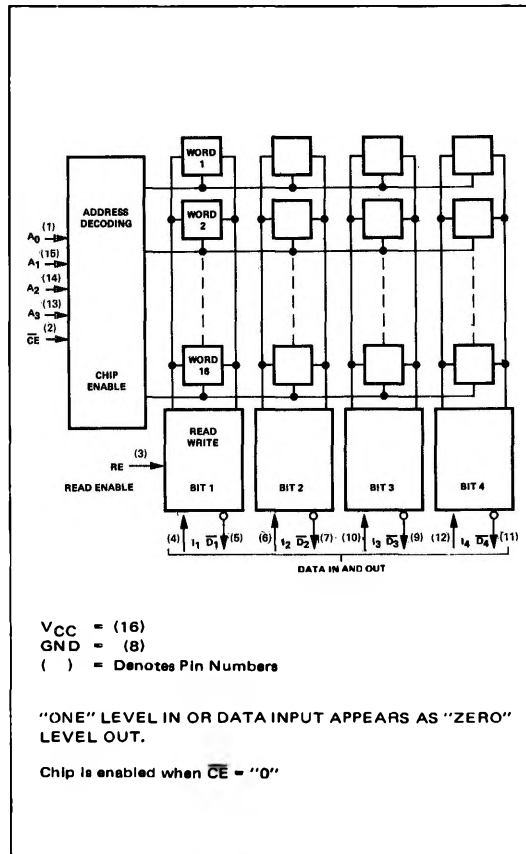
WORD 1

WORD 2

WORD 16

ADDRESS DECODING

CHIP ENABLE

(1) $A_0$
(15) $A_1$
(14) $A_2$
(13) $A_3$
(2) $\overline{CE}$

READ WRITE

(3) RE

READ ENABLE

BIT 1

BIT 2

BIT 3

BIT 4

(4) $I_1$ $\overline{D_1}$ (5)
(6) $I_2$ $\overline{D_2}$ (7)
(10) $I_3$ $\overline{D_3}$ (9)
(12) $I_4$ $\overline{D_4}$ (11)

DATA IN AND OUT

$V_{CC}$ = (16)
GND = (8)
( ) = Denotes Pin Numbers

"ONE" LEVEL IN OR DATA INPUT APPEARS AS "ZERO" LEVEL OUT.

Chip is enabled when $\overline{CE}$ = "0"